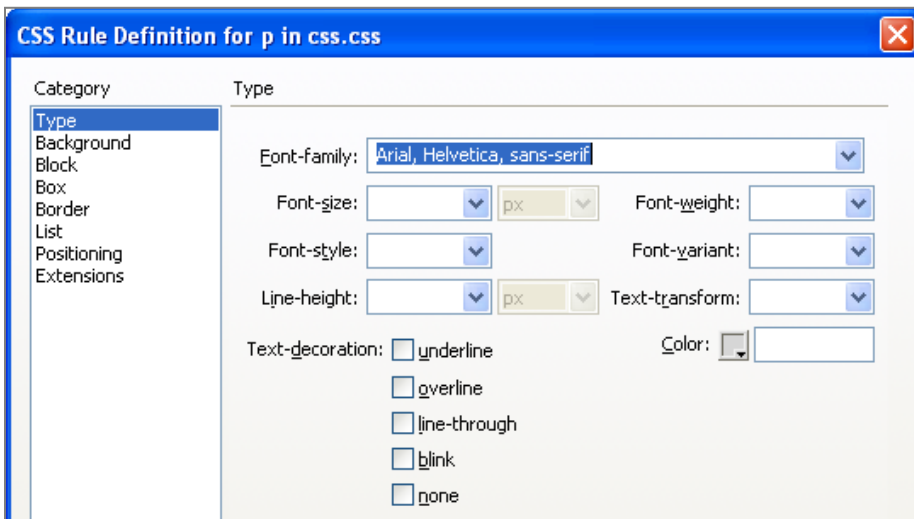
CSS Rule Definition for p in css.css

Category
Type
Background
Block
Box
Border
List
Positioning
Extensions

Type

Font-family: Arial, Helvetica, sans-serif

Font-size: px
Font-weight:

Font-style:
Font-variant:

Line-height: px
Text-transform:

Text-decoration: underline
overline
line-through
blink
none

Color: